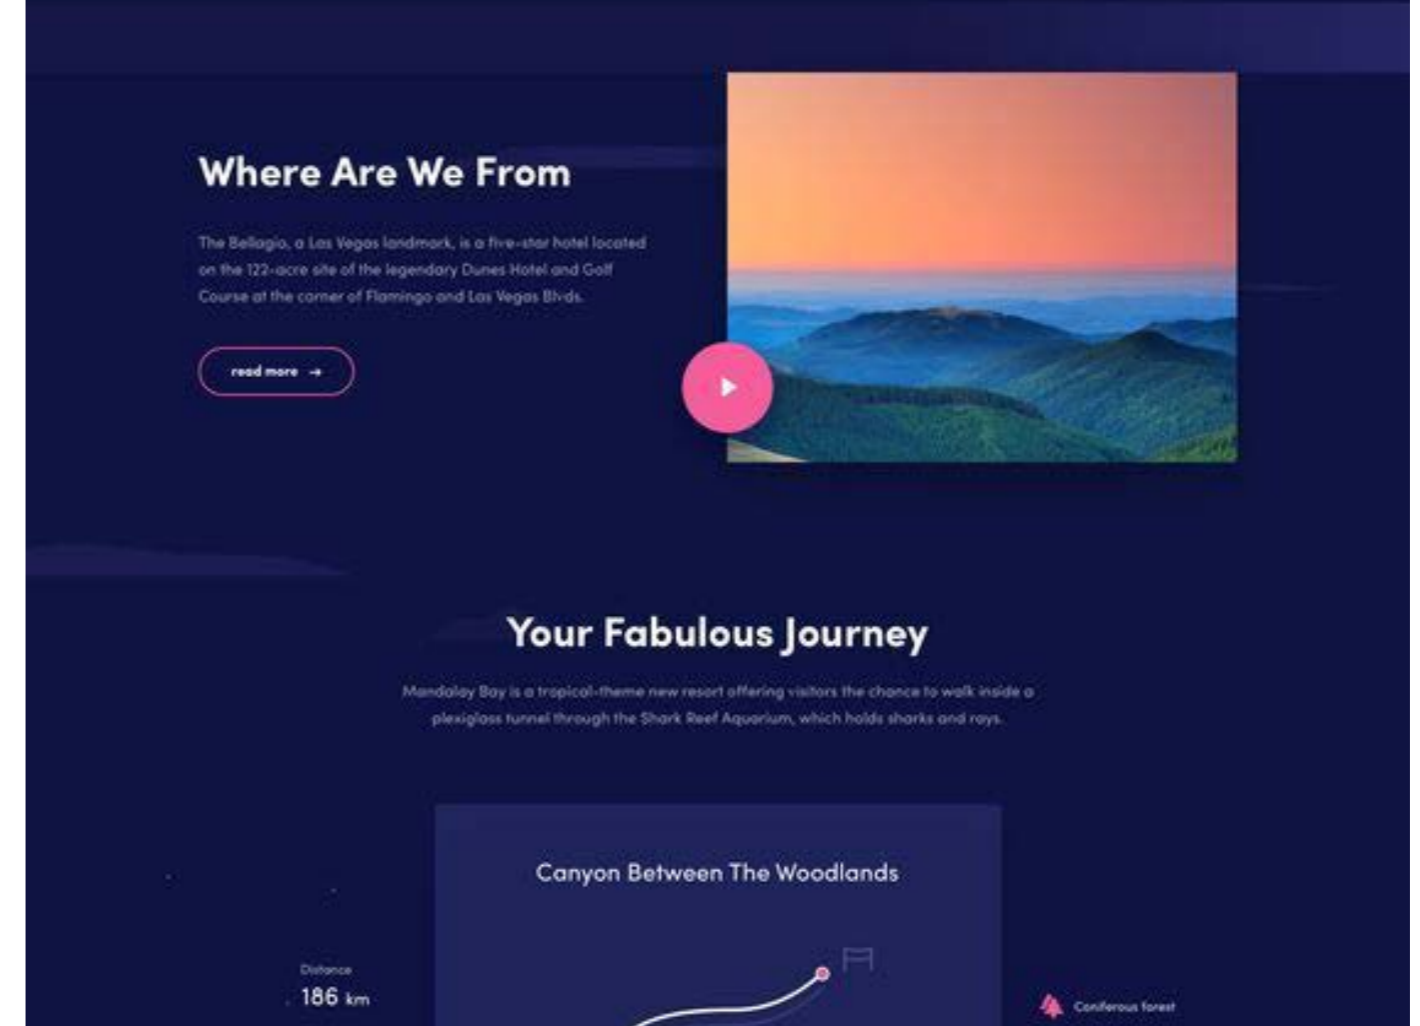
Where Are We From

The Bellagio, a Las Vegas landmark, is a five-star hotel located on the 122-acre site of the legendary Dunes Hotel and Golf Course at the corner of Flamingo and Las Vegas Blvds.

read more →

Your Fabulous Journey

Mandalay Bay is a tropical-theme new resort offering visitors the chance to walk inside a plexiglass tunnel through the Shark Reef Aquarium, which holds sharks and rays.

Canyon Between The Woodlands

Distance
186 km

Coniferous forest